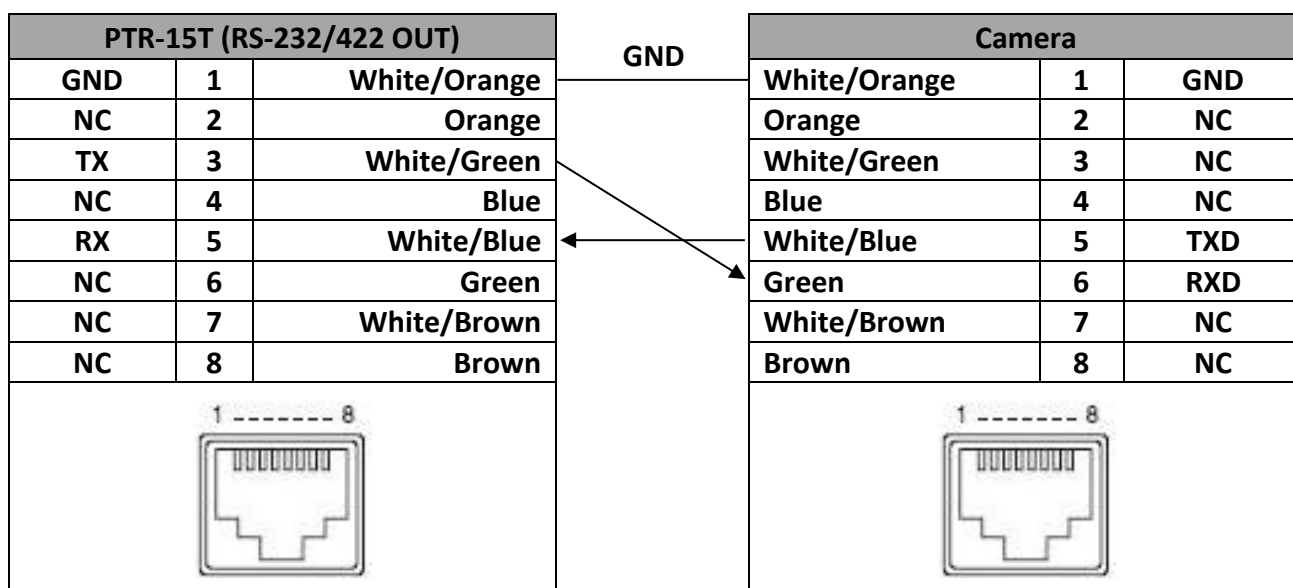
| PTR-15T (RS-232/422 OUT) | | |
|---|---|---|
| GND | 1 | White/Orange |
| NC | 2 | Orange |
| TX | 3 | White/Green |
| NC | 4 | Blue |
| RX | 5 | White/Blue |
| NC | 6 | Green |
| NC | 7 | White/Brown |
| NC | 8 | Brown |

1 ------- 8

GND

| Camera | | |
|---|---|---|
| White/Orange | 1 | GND |
| Orange | 2 | NC |
| White/Green | 3 | NC |
| Blue | 4 | NC |
| White/Blue | 5 | TXD |
| Green | 6 | RXD |
| White/Brown | 7 | NC |
| Brown | 8 | NC |

1 ------- 8